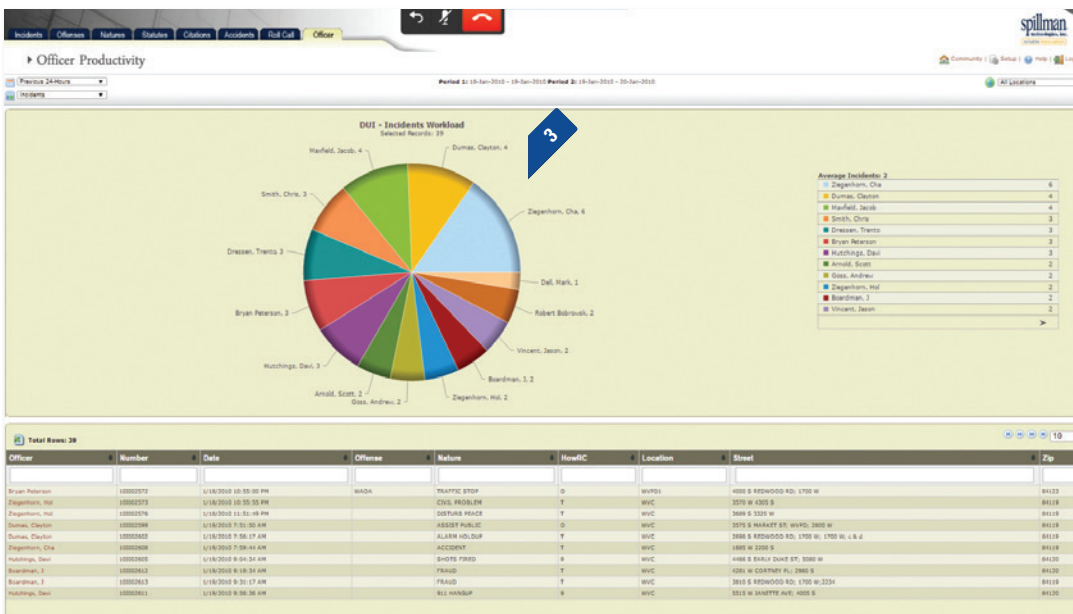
Incidents | Offenses | Natures | Statutes | Citations | Accidents | Roll Call | Officer

spillman

Officer Productivity

Community | Setup | Help | Lo

Previous 24-Hours
Incidents

Period 1: 19-Jan-2010 - 19-Jan-2010 Period 2: 19-Jan-2010 - 20-Jan-2010

All Locations

DUI - Incidents Workload
Selected Records: 39

3

Mayfield, Jacob, 4
Dumas, Clayton, 4
Smith, Chris, 3
Ziegenhorn, Cha, 6
Dressen, Trento, 3
Dell, Mark, 1
Robert Bobrousk, 2
Bryan Peterson, 3
Vincent, Jason, 2
Hutchings, Davi, 3
Boardman, J, 2
Arnold, Scott, 2
Ziegenhorn, Hol, 2
Goss, Andrew, 2

Average Incidents: 2

| | |
|---|---|
| Ziegenhorn, Cha | 6 |
| Dumas, Clayton | 4 |
| Mayfield, Jacob | 4 |
| Smith, Chris | 3 |
| Dressen, Trento | 3 |
| Bryan Peterson | 3 |
| Hutchings, Davi | 3 |
| Arnold, Scott | 2 |
| Goss, Andrew | 2 |
| Ziegenhorn, Hol | 2 |
| Boardman, J | 2 |
| Vincent, Jason | 2 |

Total Rows: 39

10

| Officer | Number | Date | Offense | Nature | HowRC | Location | Street | Zip |
|---|---|---|---|---|---|---|---|---|
| Bryan Peterson | 10002572 | 1/18/2010 10:55:00 PM | WADA | TRAFFIC STOP | O | WVPD1 | 4000 S REDWOOD RD; 1700 W | 84123 |
| Ziegenhorn, Hol | 10002573 | 1/18/2010 10:55:55 PM | | CIVIL PROBLEM | T | WVC | 3570 W 4305 S | 84119 |
| Ziegenhorn, Hol | 10002576 | 1/18/2010 11:51:49 PM | | DISTURB PEACE | T | WVC | 3669 S 3325 W | 84119 |
| Dumas, Clayton | 10002599 | 1/19/2010 7:51:30 AM | | ASSIST PUBLIC | O | WVC | 3575 S MARKET ST; WVPD; 2800 W | 84119 |
| Dumas, Clayton | 10003602 | 1/19/2010 7:58:17 AM | | ALARM HOLDUP | T | WVC | 3698 S REDWOOD RD; 1700 W; 1700 W; ¿ & ¿ | 84119 |
| Ziegenhorn, Cha | 10002608 | 1/19/2010 7:59:44 AM | | ACCIDENT | T | WVC | 1885 W 2200 S | 84119 |
| Hutchings, Davi | 10003605 | 1/19/2010 9:04:34 AM | | SHOTS FIRED | 9 | WVC | 4486 S EARLY DUKE ST; 5080 W | 84120 |
| Boardman, J | 10002612 | 1/19/2010 9:18:34 AM | | FRAUD | T | WVC | 4281 W CORTNEY PL; 2980 S | 84120 |
| Boardman, J | 10002613 | 1/19/2010 9:31:17 AM | | FRAUD | T | WVC | 3810 S REDWOOD RD; 1700 W;3234 | 84119 |
| Hutchings, Davi | 10002611 | 1/19/2010 9:56:36 AM | | 911 HANGUP | 9 | WVC | 5515 W JANETTE AVE; 4005 S | 84120 |